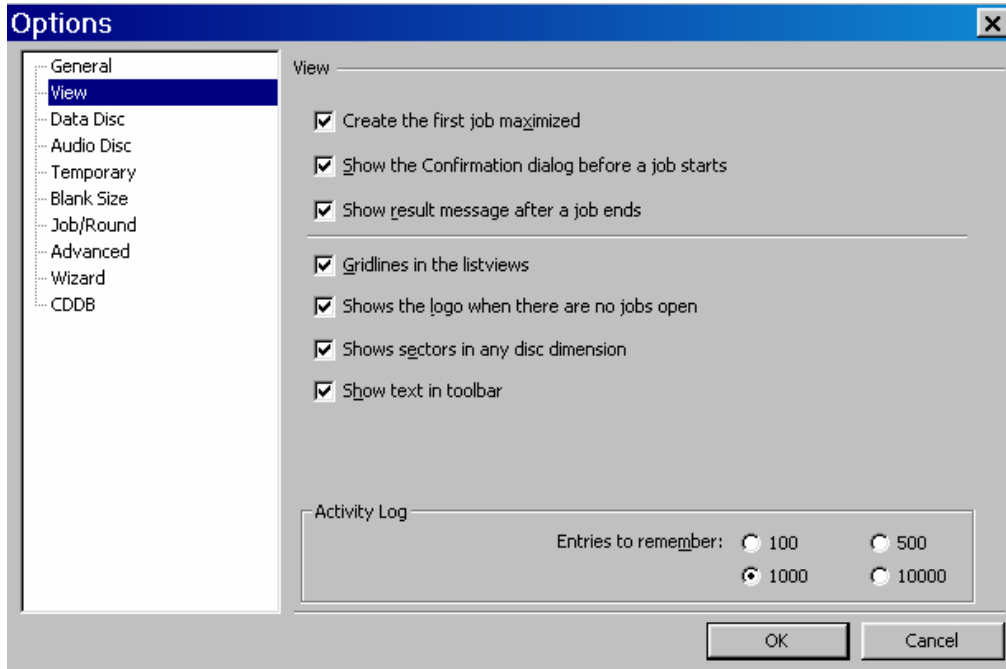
Options

General
View
Data Disc
Audio Disc
Temporary
Blank Size
Job/Round
Advanced
Wizard
CDDB

View

Create the first job maximized

Show the Confirmation dialog before a job starts

Show result message after a job ends

Gridlines in the listviews

Shows the logo when there are no jobs open

Shows sectors in any disc dimension

Show text in toolbar

Activity Log

Entries to remember: 100 500 1000 10000

OK Cancel